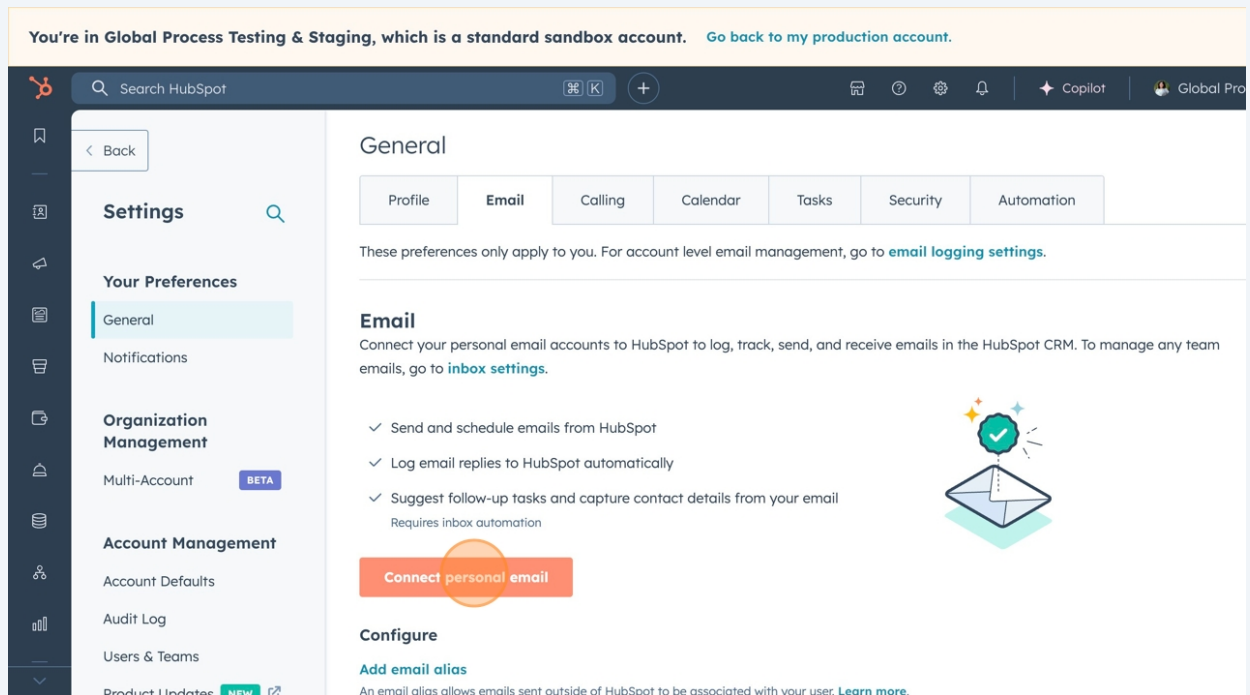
You're in Global Process Testing & Staging, which is a standard sandbox account. Go back to my production account.

Search HubSpot ⌘ K

Copilot

Global Pro

Back

Settings

Your Preferences

General

Notifications

Organization Management

Multi-Account BETA

Account Management

Account Defaults

Audit Log

Users & Teams

Product Updates NEW

General

| Profile | Email | Calling | Calendar | Tasks | Security | Automation |
|---|---|---|---|---|---|---|

These preferences only apply to you. For account level email management, go to email logging settings.

Email

Connect your personal email accounts to HubSpot to log, track, send, and receive emails in the HubSpot CRM. To manage any team emails, go to inbox settings.

Send and schedule emails from HubSpot

Log email replies to HubSpot automatically

Suggest follow-up tasks and capture contact details from your email

Requires inbox automation

Connect personal email

Configure

Add email alias

An email alias allows emails sent outside of HubSpot to be associated with your user. Learn more.